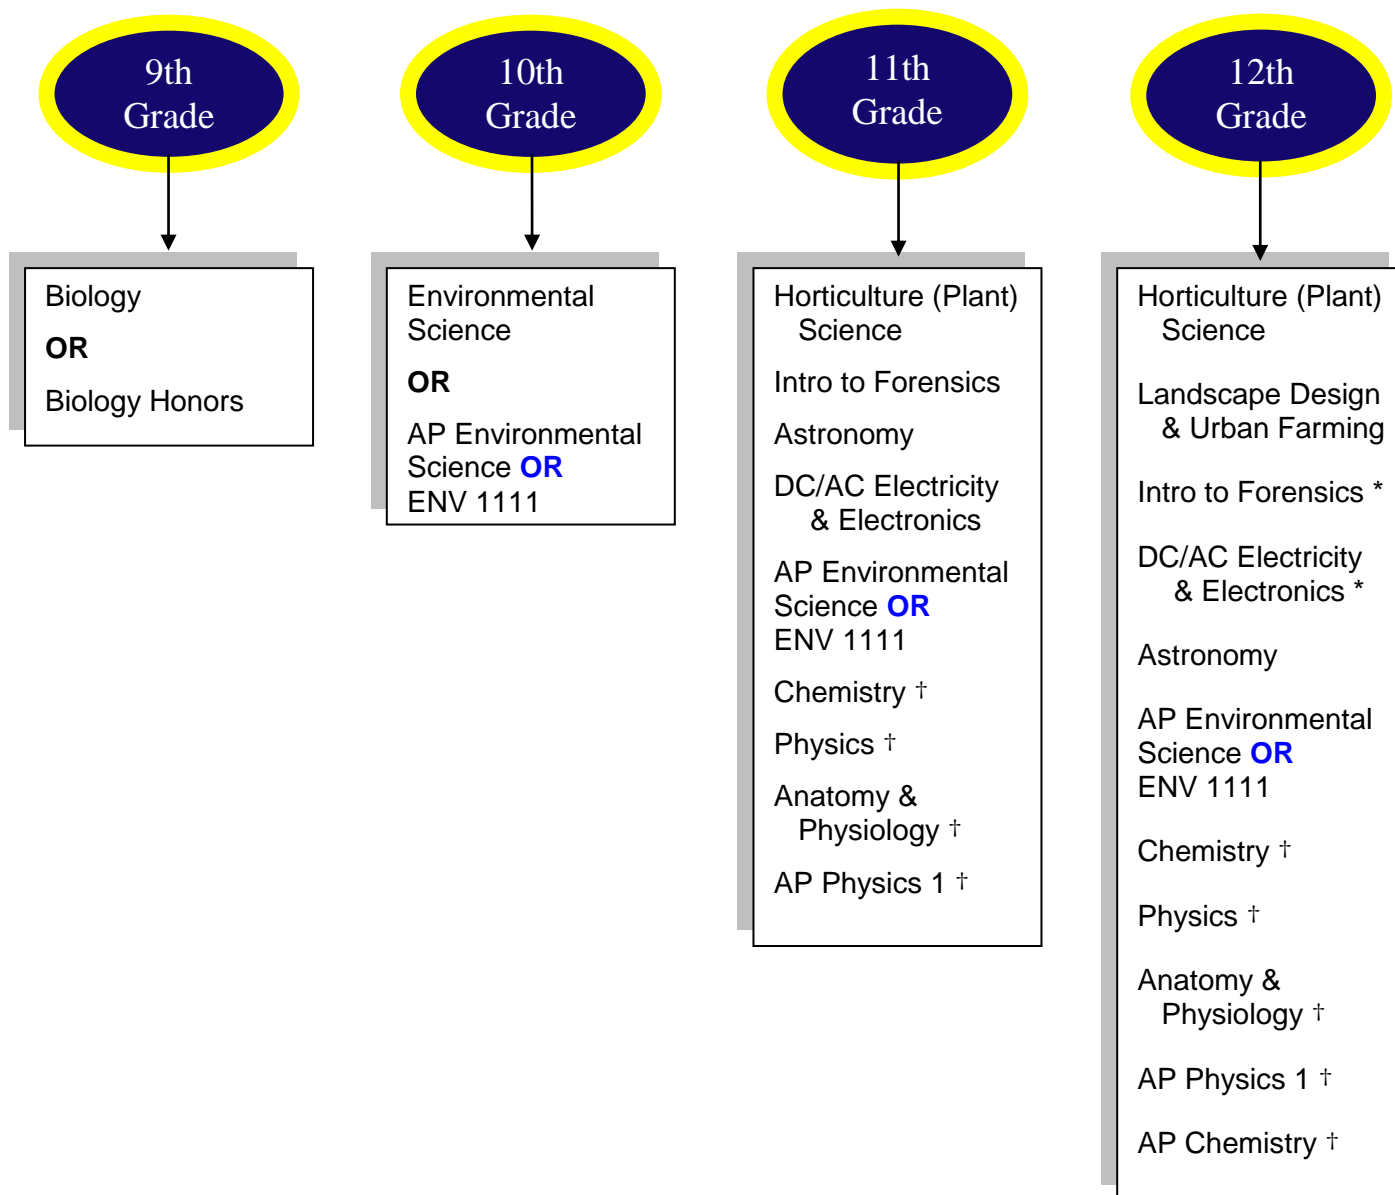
9th Grade

Biology

OR

Biology Honors

10th Grade

Environmental Science

OR

AP Environmental Science OR ENV 1111

11th Grade

Horticulture (Plant) Science

Intro to Forensics

Astronomy

DC/AC Electricity & Electronics

AP Environmental Science OR ENV 1111

Chemistry †

Physics †

Anatomy & Physiology †

AP Physics 1 †

12th Grade

Horticulture (Plant) Science

Landscape Design & Urban Farming

Intro to Forensics *

DC/AC Electricity & Electronics *

Astronomy

AP Environmental Science OR ENV 1111

Chemistry †

Physics †

Anatomy & Physiology †

AP Physics 1 †

AP Chemistry †